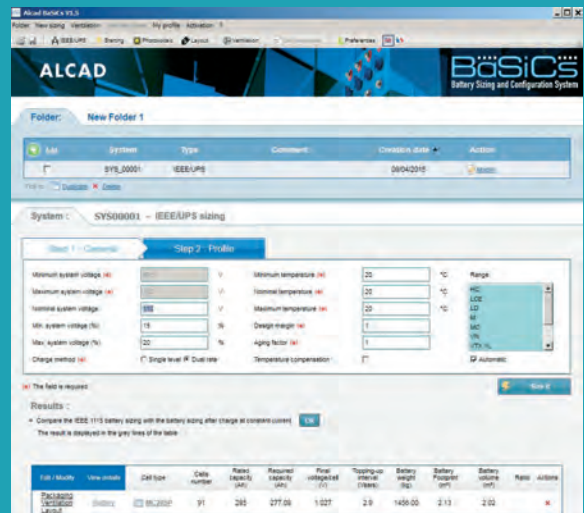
Alcad BaSiCs V1.3

Folder New sizing Ventilation My profile Activation ?

IEEE/UPS Sizing Photovoltaics Layout Ventilation Preferences

ALCAD

BaSiCs
Battery Sizing and Configuration System

Folder: New Folder 1

| List | System | Type | Comment | Creation date | Action |
|---|---|---|---|---|---|
| | SYS_00001 | IEEE/UPS | | 08/04/2015 | Modify |

Duplicate Delete

System : SYS00001 – IEEE/UPS sizing

Step 1 : General Step 2 : Profile

Minimum system voltage (a) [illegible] V
Maximum system voltage (a) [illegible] V
Nominal system voltage 110 V
Min. system voltage (%) 15 %
Max. system voltage (%) 20 %
Charge method (a) Single level Dual rate

Minimum temperature (a) 20 °C
Nominal temperature (a) 20 °C
Maximum temperature (a) 20 °C
Design margin (a) 1
Aging factor (a) 1
Temperature compensation

Range:
HC
LCE
LD
M
MC
VN
VTX

Automatic

(a) The field is required

Size it

Results :

Compare the IEEE 1115 battery sizing with the battery sizing after charge at constant current OK

The result is displayed in the grey lines of the table

| Edit / Modify | View details | Cell type | Cells number | Rated capacity (Ah) | Required capacity (Ah) | Final voltage/cell (V) | Topping-up interval (Years) | Battery weight (kg) | Battery Footprint (m²) | Battery volume (m³) | Ratio | Actions |
|---|---|---|---|---|---|---|---|---|---|---|---|---|
| Packaging Ventilation Layout | Battery | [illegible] | 91 | 285 | 277.08 | 1.027 | 2.9 | 1456.00 | 2.13 | 2.02 | | × |